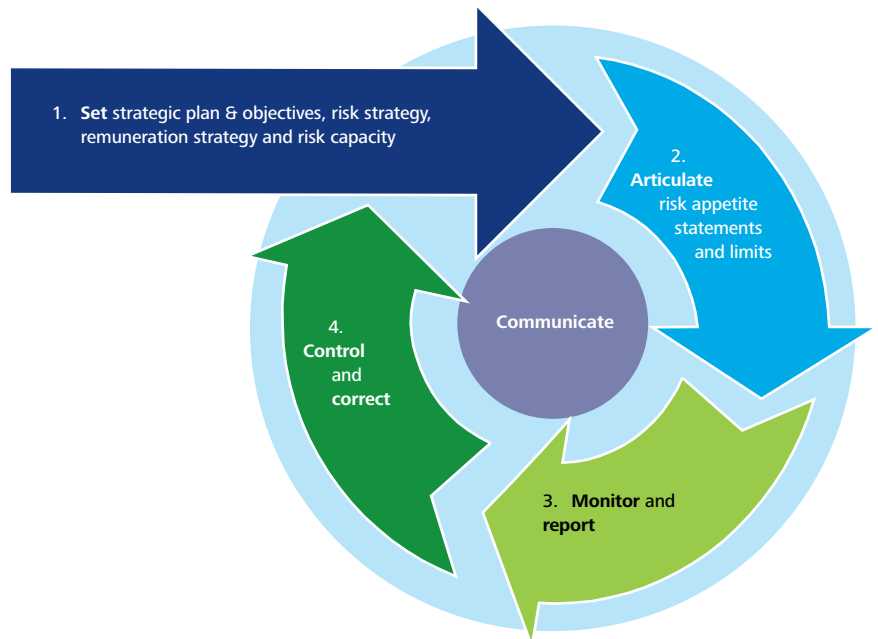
1. Set strategic plan & objectives, risk strategy, remuneration strategy and risk capacity

2. Articulate risk appetite statements and limits

Communicate

4. Control and correct

3. Monitor and report